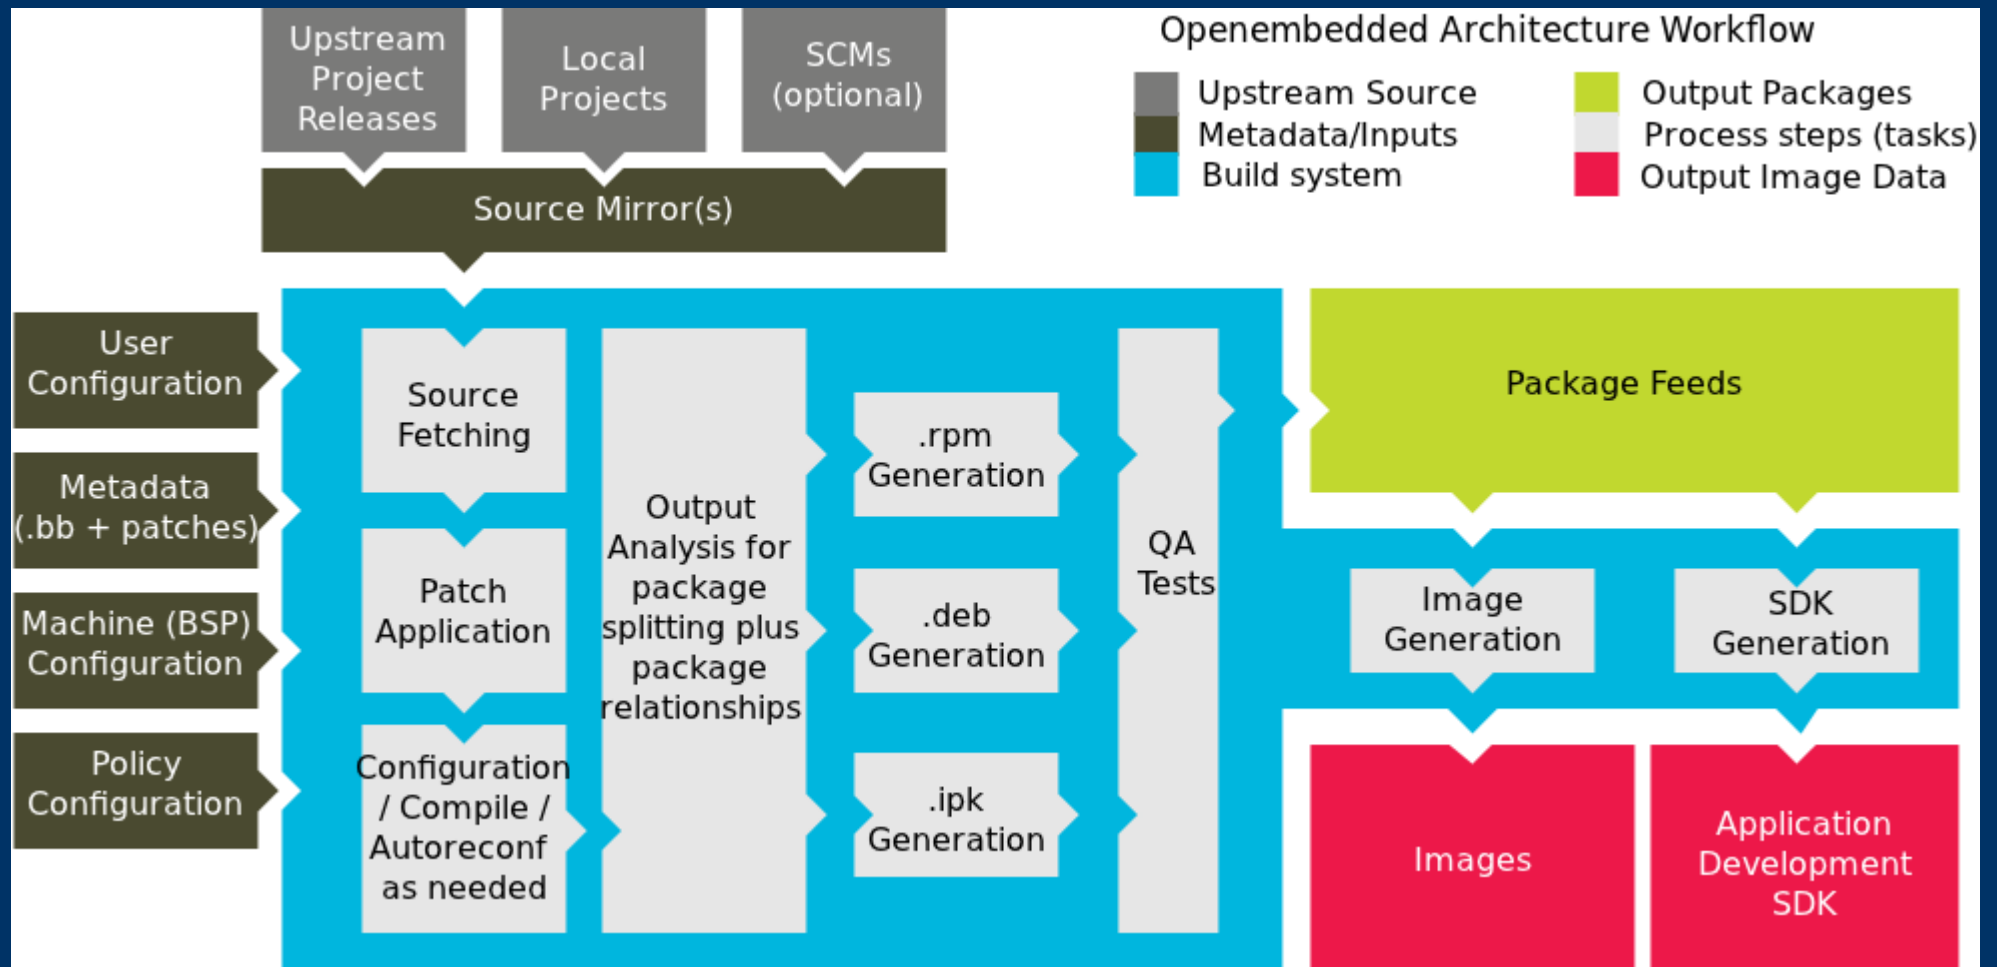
Openembedded Architecture Workflow

Upstream Source
Metadata/Inputs
Build system
Output Packages
Process steps (tasks)
Output Image Data

Upstream Project Releases

Local Projects

SCMs (optional)

Source Mirror(s)

User Configuration

Metadata (.bb + patches)

Machine (BSP) Configuration

Policy Configuration

Source Fetching

Patch Application

Configuration / Compile / Autoreconf as needed

Output Analysis for package splitting plus package relationships

.rpm Generation

.deb Generation

.ipk Generation

QA Tests

Package Feeds

Image Generation

SDK Generation

Images

Application Development SDK